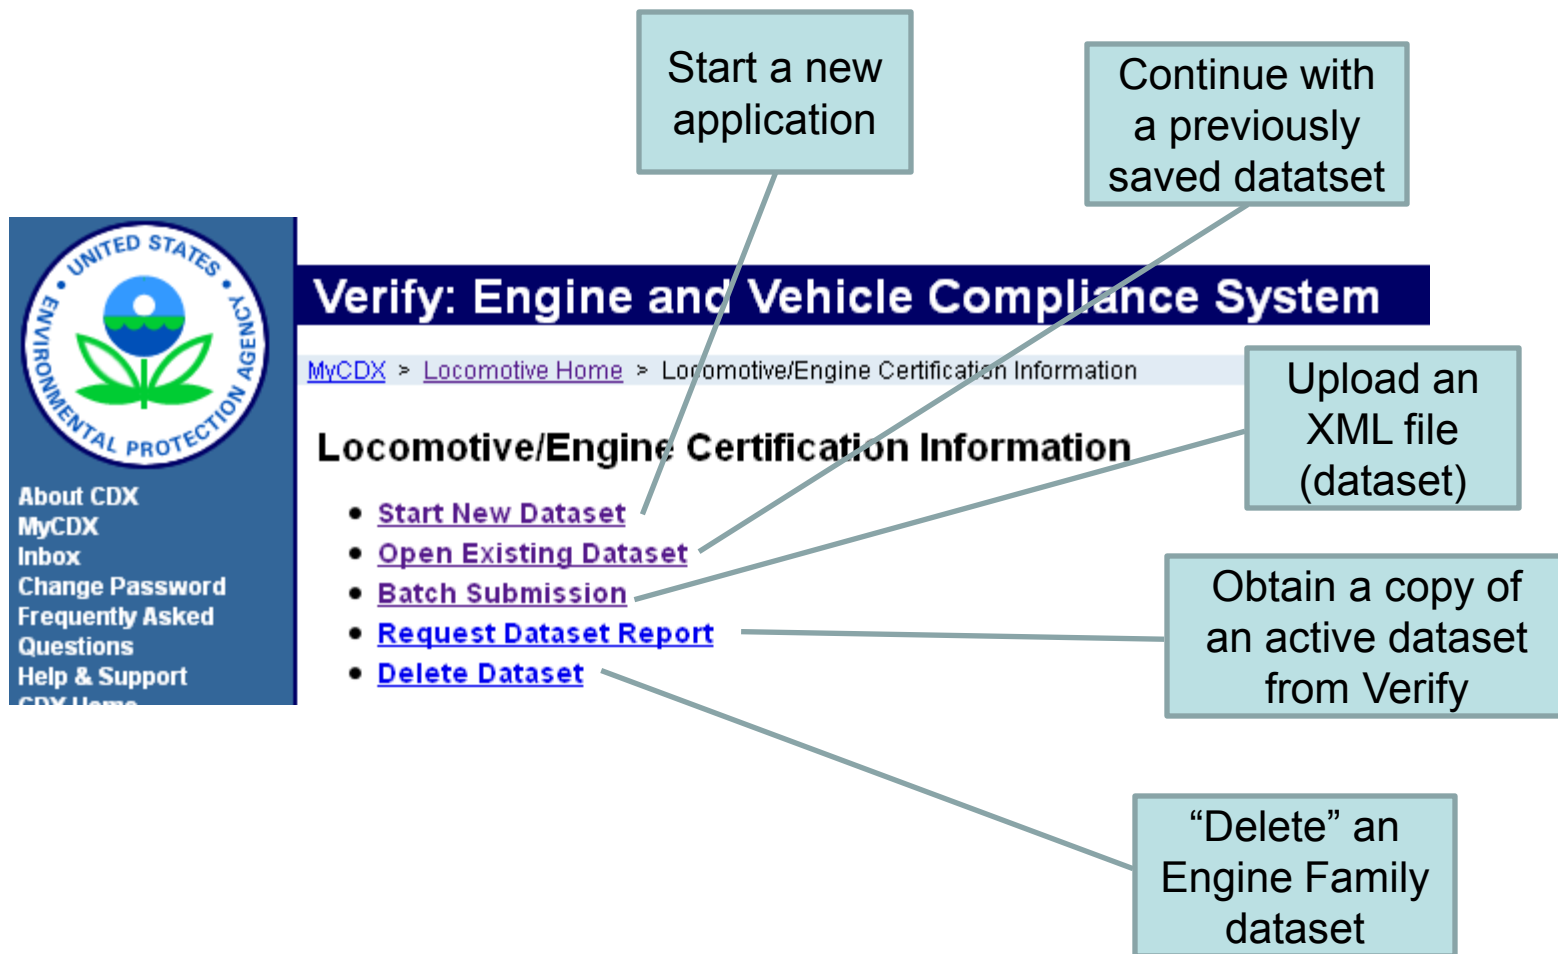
Start a new application

Continue with a previously saved datatset

UNITED STATES ENVIRONMENTAL PROTECTION AGENCY

Verify: Engine and Vehicle Compliance System

MyCDX > Locomotive Home > Locomotive/Engine Certification Information

Locomotive/Engine Certification Information

- Start New Dataset
- Open Existing Dataset
- Batch Submission
- Request Dataset Report
- Delete Dataset

Upload an XML file (dataset)

Obtain a copy of an active dataset from Verify

"Delete" an Engine Family dataset

About CDX
MyCDX
Inbox
Change Password
Frequently Asked Questions
Help & Support
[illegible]